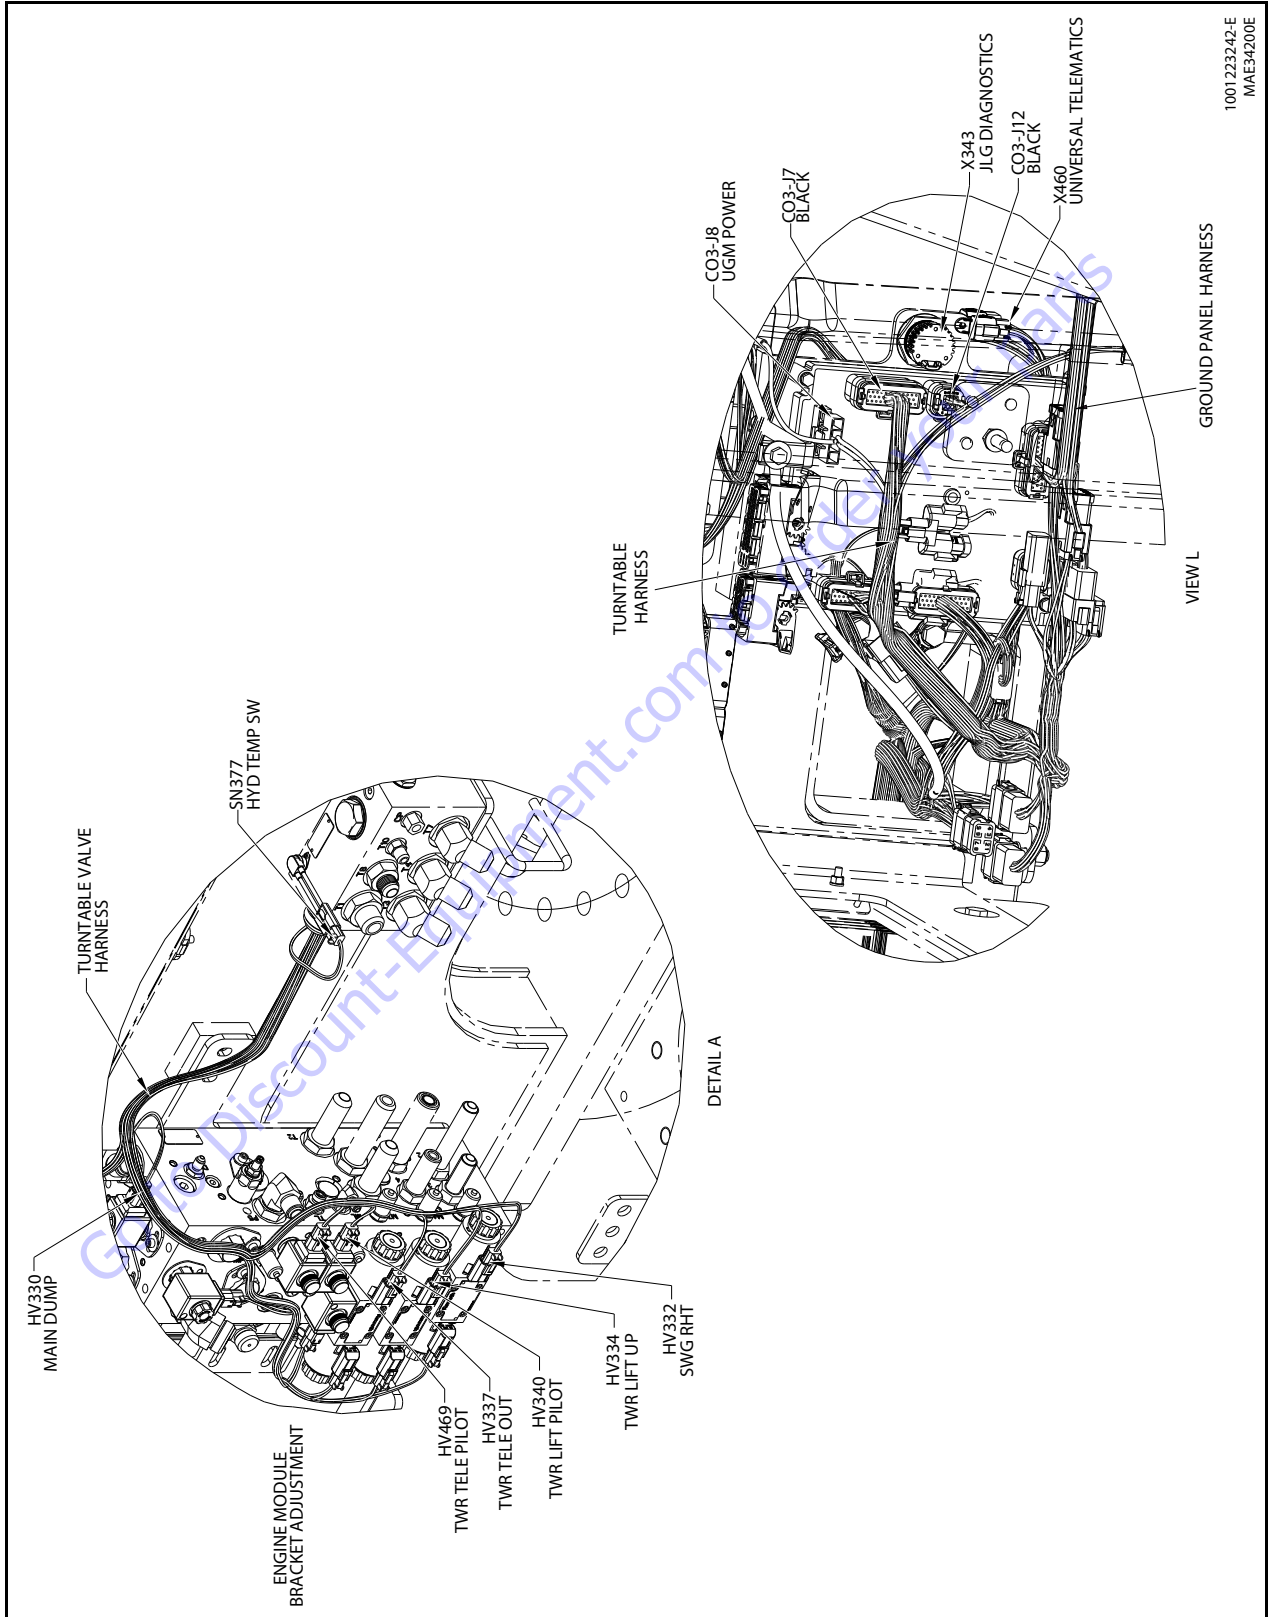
HV330
MAIN DUMP

TURNTABLE VALVE
HARNESS

SN377
HYD TEMP SW

ENGINE MODULE
BRACKET ADJUSTMENT

HV469
TWR TELE PILOT

HV337
TWR TELE OUT

HV340
TWR LIFT PILOT

HV334
TWR LIFT UP

HV332
SWG RHT

DETAIL A

CO3-J8
UGM POWER

CO3-J7
BLACK

X343
JLG DIAGNOSTICS

CO3-J12
BLACK

X460
UNIVERSAL TELEMATICS

TURNTABLE
HARNESS

GROUND PANEL HARNESS

VIEW L

1001223242-E
MAE34200E